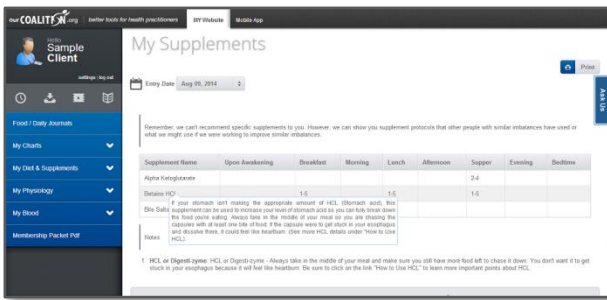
ourCOALITION.org | better tools for health practitioners | MY Website | Mobile App

Hello
Sample
Client

settings | log out

Food / Daily Journals
My Charts
My Diet & Supplements
My Physiology
My Blood
Membership Packet Pdf

My Supplements

Entry Date Aug 09, 2014

Print

Ask Us

Remember, we can't recommend specific supplements to you. However, we can show you supplement protocols that other people with similar imbalances have used or what we might use if we were working to improve similar imbalances.

| Supplement Name | Upon Awakening | Breakfast | Morning | Lunch | Afternoon | Supper | Evening | Bedtime |
|---|---|---|---|---|---|---|---|---|
| Alpha Ketoglutarate | | | | | | 2-4 | | |
| Betaine HCl | | 1-5 | | 1-5 | | 1-5 | | |
| Bile Salts | | | | | | | | |

If your stomach isn't making the appropriate amount of HCL (Stomach acid), this supplement can be used to increase your level of stomach acid so you can fully break down the food you're eating. Always take in the middle of your meal so you are chasing the capsules with at least one bite of food. If the capsule were to get stuck in your esophagus and dissolve there, it could feel like heartburn. (See more HCL details under "How to Use HCL).

Notes

1. HCL or Digest-zyme: HCL or Digest-zyme - Always take in the middle of your meal and make sure you still have more food left to chase it down. You don't want it to get stuck in your esophagus because it will feel like heartburn. Be sure to click on the link "How to Use HCL" to learn more important points about HCL.